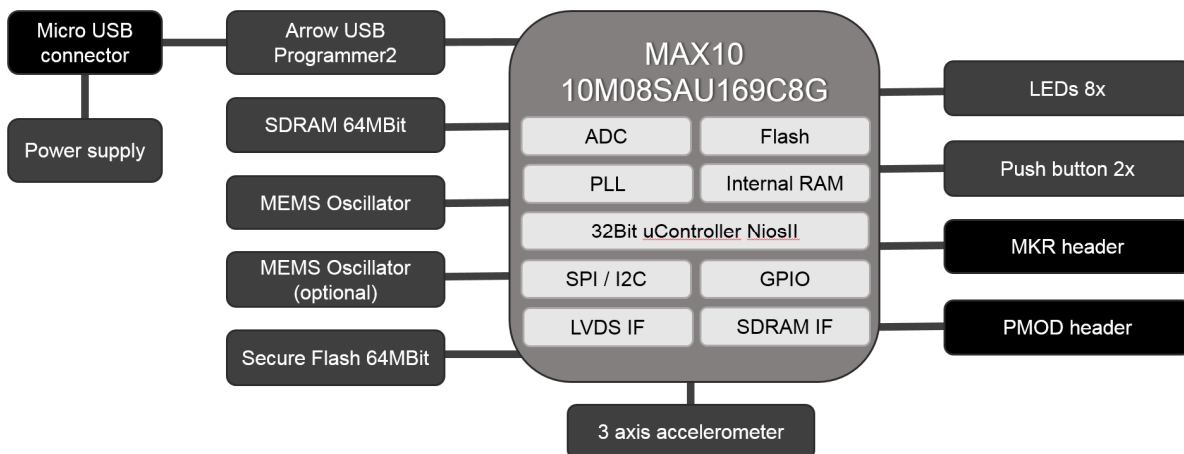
Micro USB connector

Power supply

Arrow USB Programmer2

SDRAM 64MBit

MEMS Oscillator

MEMS Oscillator (optional)

Secure Flash 64MBit

MAX10 10M08SAU169C8G

ADC

Flash

PLL

Internal RAM

32Bit uController NiosII

SPI / I2C

GPIO

LVDS IF

SDRAM IF

LEDs 8x

Push button 2x

MKR header

PMOD header

3 axis accelerometer